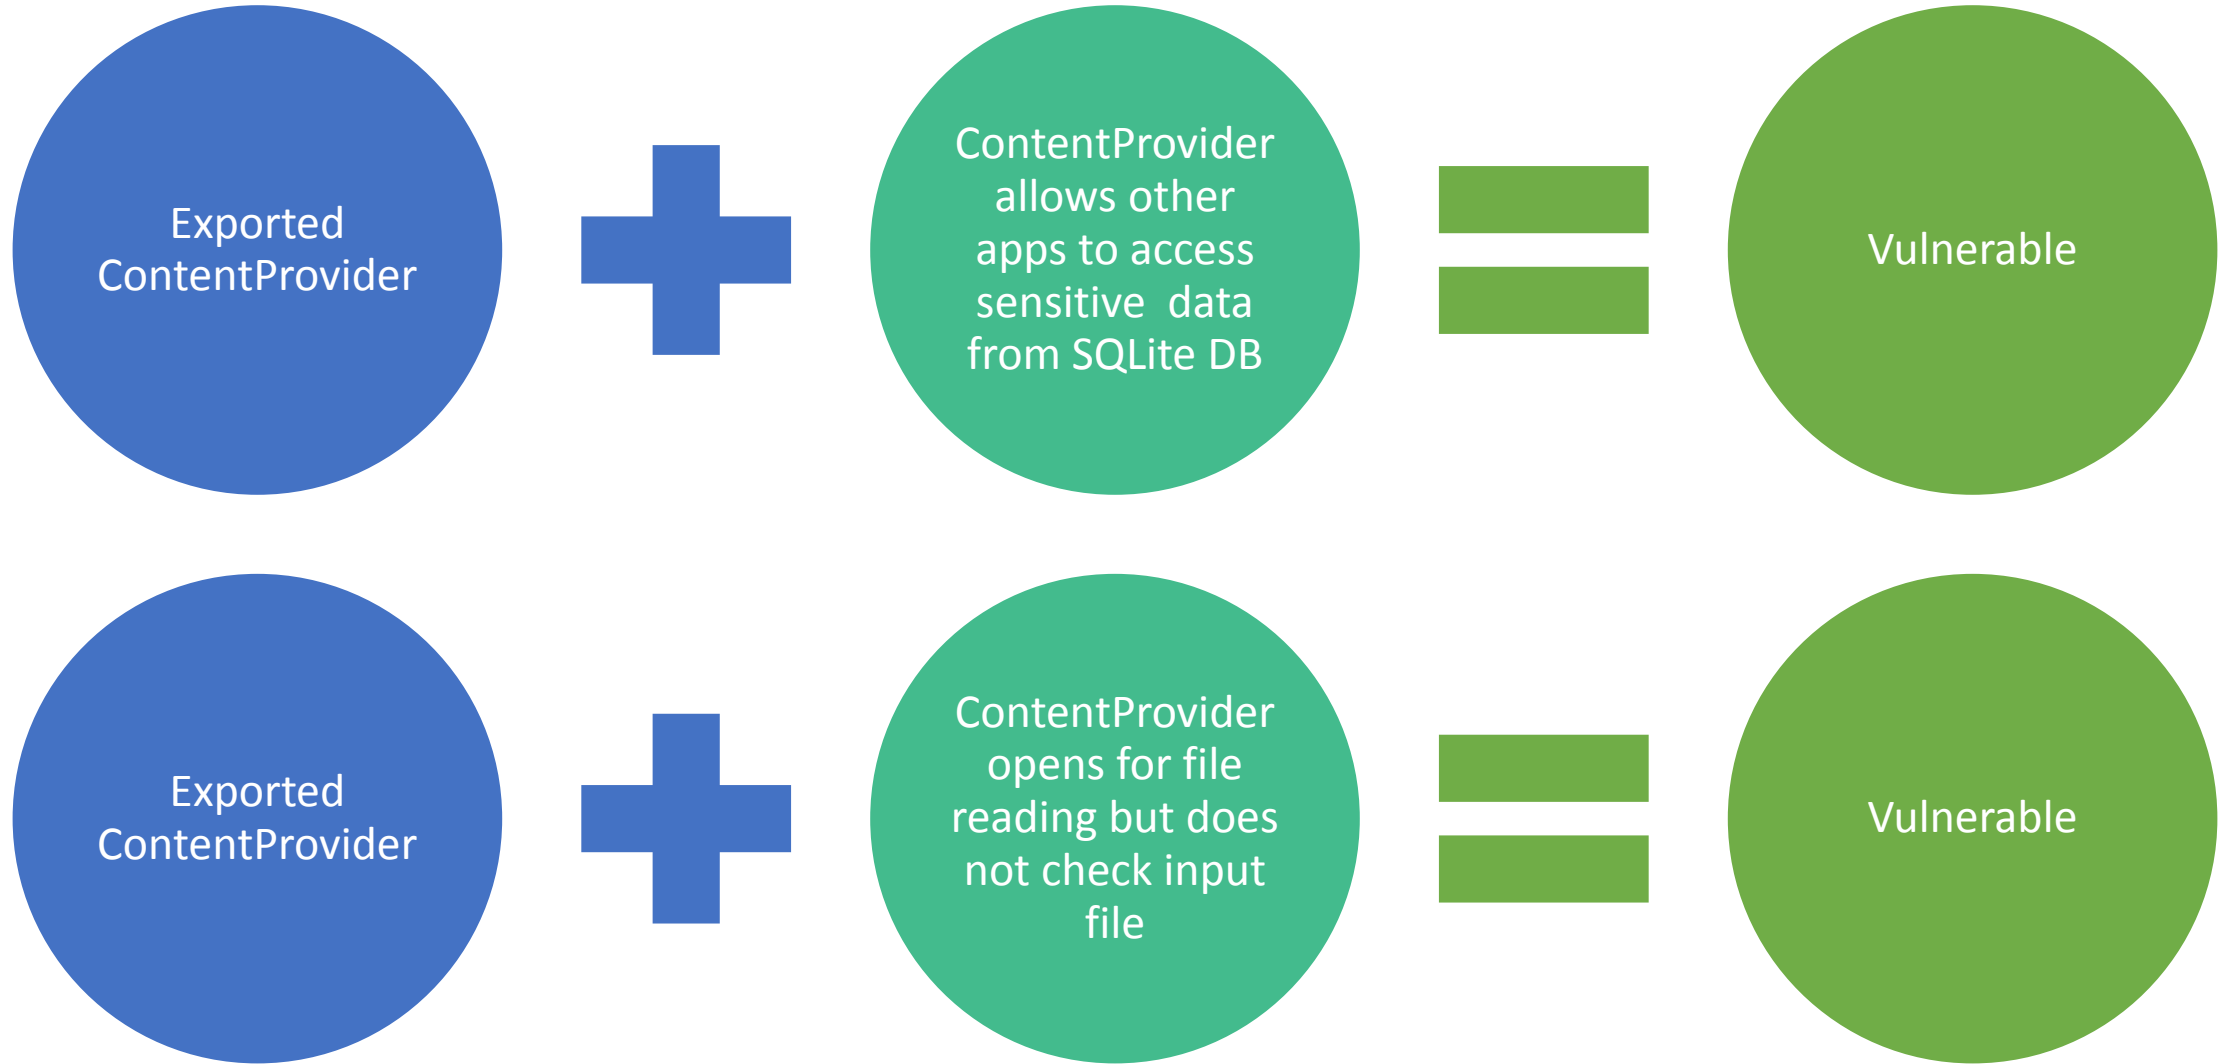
Exported ContentProvider

ContentProvider allows other apps to access sensitive data from SQLite DB

Vulnerable

Exported ContentProvider

ContentProvider opens for file reading but does not check input file

Vulnerable